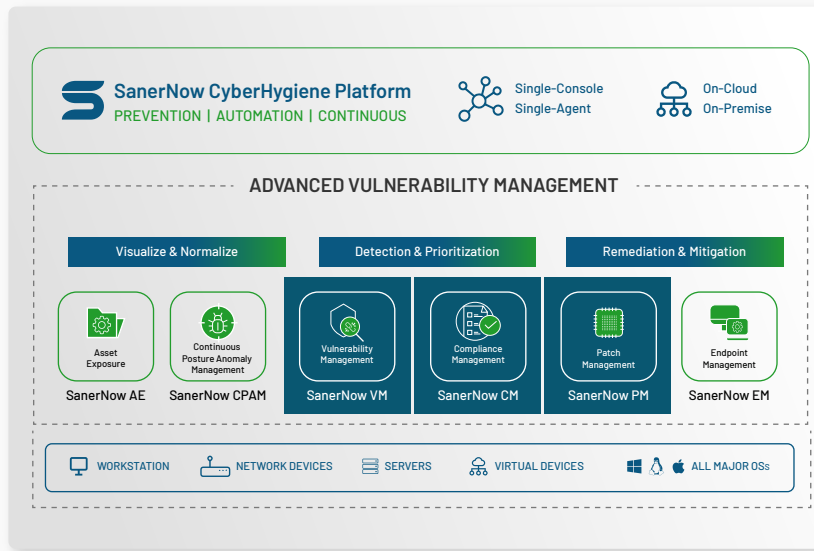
SanerNow CyberHygiene Platform
PREVENTION | AUTOMATION | CONTINUOUS

Single-Console
Single-Agent

On-Cloud
On-Premise

ADVANCED VULNERABILITY MANAGEMENT

Visualize & Normalize

Detection & Prioritization

Remediation & Mitigation

Asset Exposure
SanerNow AE

Continuous Posture Anomaly Management
SanerNow CPAM

Vulnerability Management
SanerNow VM

Compliance Management
SanerNow CM

Patch Management
SanerNow PM

Endpoint Management
SanerNow EM

WORKSTATION NETWORK DEVICES SERVERS VIRTUAL DEVICES ALL MAJOR OSs